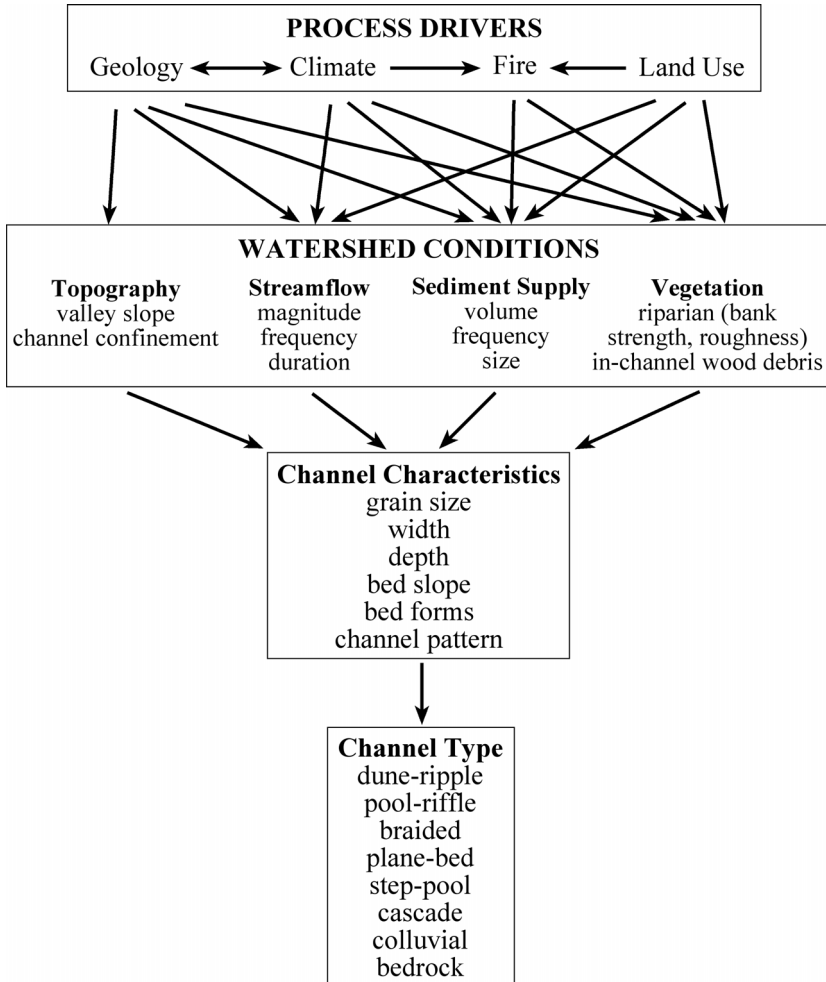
PROCESS DRIVERS
Geology Climate Fire Land Use

WATERSHED CONDITIONS
Topography
valley slope
channel confinement

Streamflow
magnitude
frequency
duration

Sediment Supply
volume
frequency
size

Vegetation
riparian (bank strength, roughness)
in-channel wood debris

Channel Characteristics
grain size
width
depth
bed slope
bed forms
channel pattern

Channel Type
dune-ripple
pool-riffle
braided
plane-bed
step-pool
cascade
colluvial
bedrock